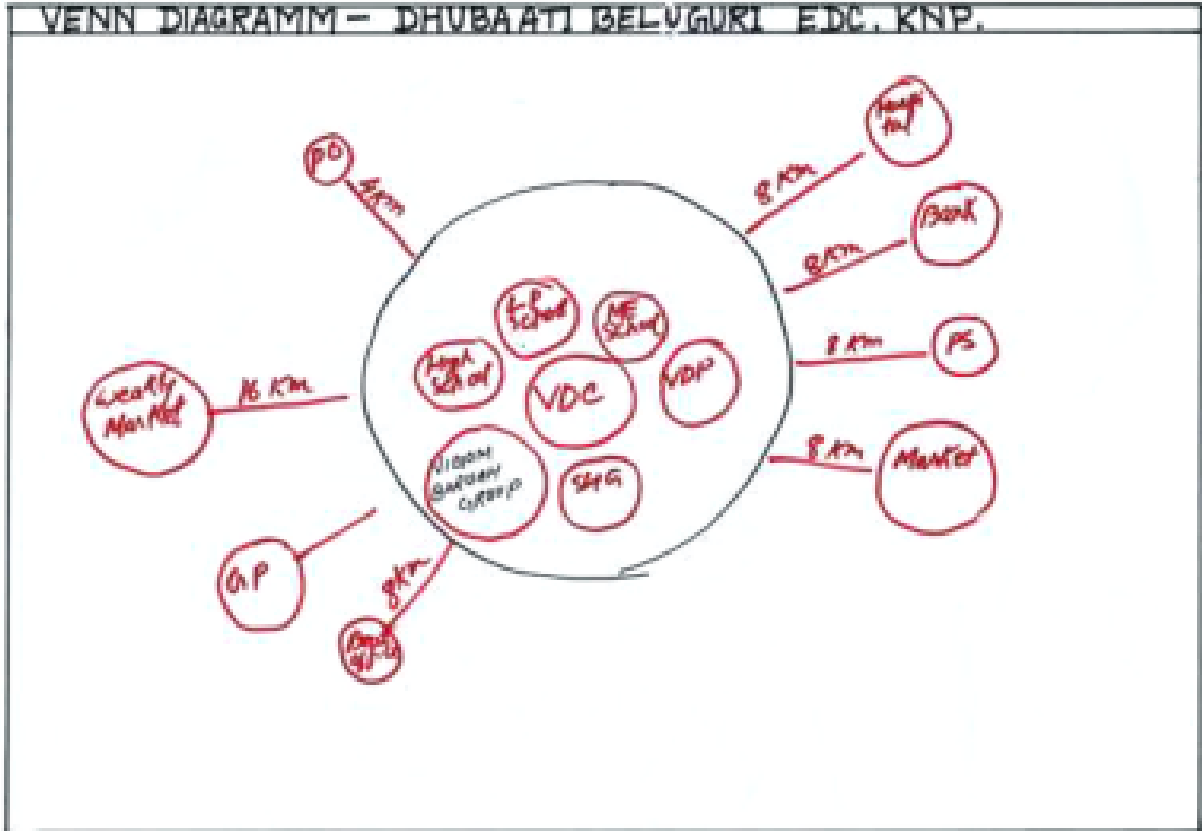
VENN DIAGRAMM – DHUBAATI BELUGURI EDC, KNP.

PO

4 km

Hospital

8 km

Bank

8 km

L.P School

ME School

High School

VDC

VDP

8 km

PS

Weekly Market

16 km

Vigyan Bandhan Gyanam

SHG

8 km

Market

G.P

9 km

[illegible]